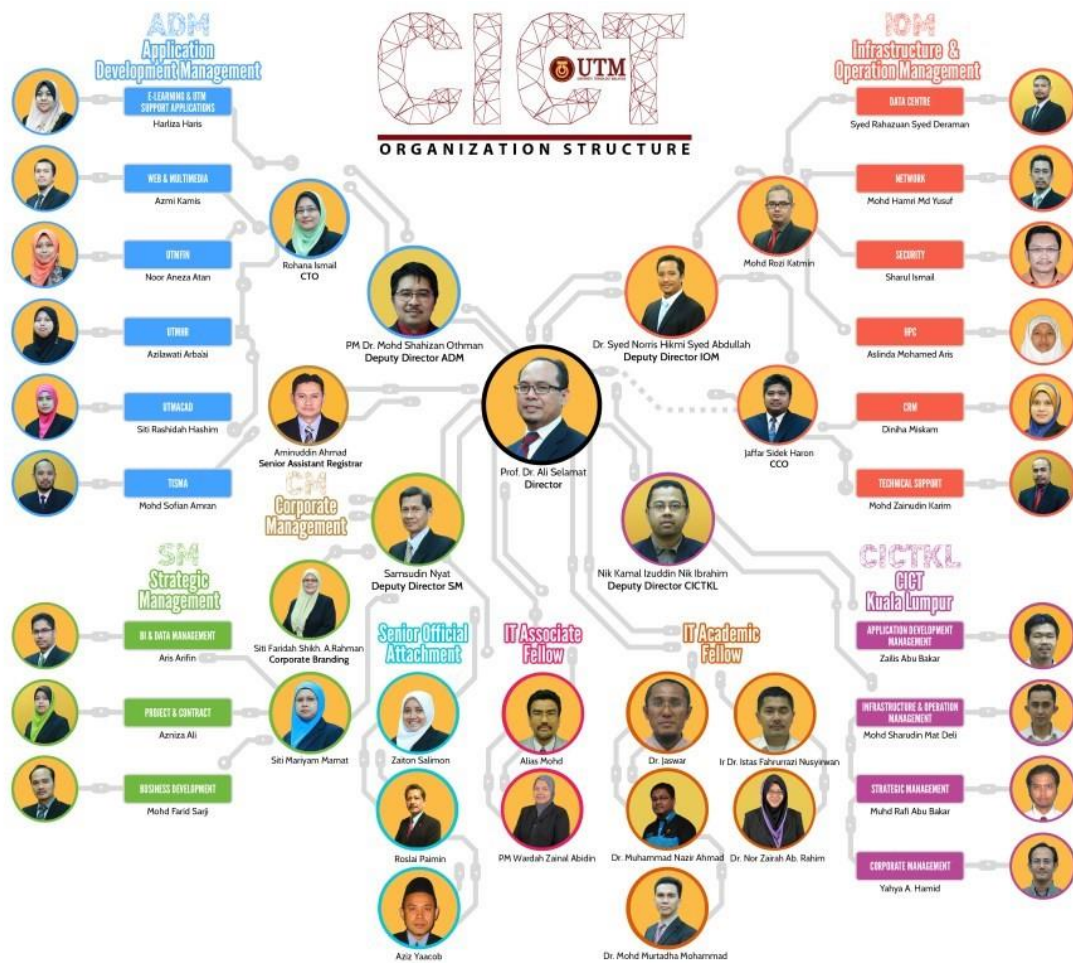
CICT
UTM
ORGANIZATION STRUCTURE

ADM
Application Development Management

E-LEARNING & UTM SUPPORT APPLICATIONS
Harliza Haris

WEB & MULTIMEDIA
Azmi Kamis

UTMFIN
Noor Aneza Atan

UTMHR
Azilawati Arbaai

UTMACAD
Siti Rashidah Hashim

TISMA
Mohd Sofian Amran

Rohana Ismail
CTO

PM Dr. Mohd Shahizan Othman
Deputy Director ADM

Aminuddin Ahmad
Senior Assistant Registrar

Prof. Dr. Ali Selamat
Director

IOM
Infrastructure & Operation Management

DATA CENTRE
Syed Rahazuan Syed Deraman

NETWORK
Mohd Hamri Md Yusuf

SECURITY
Sharul Ismail

HPC
Aslinda Mohamed Aris

CRM
Diniha Miskam

TECHNICAL SUPPORT
Mohd Zainudin Karim

Mohd Rozi Katmin

Dr. Syed Norris Hikmi Syed Abdullah
Deputy Director IOM

Jaffar Sidek Haron
CCO

CM
Corporate Management

Samsudin Nyat
Deputy Director SM

Siti Faridah Shikh. A.Rahman
Corporate Branding

SM
Strategic Management

BI & DATA MANAGEMENT
Aris Arifin

PROJECT & CONTRACT
Azniza Ali

BUSINESS DEVELOPMENT
Mohd Farid Sarji

Siti Mariyam Mamat

Senior Official Attachment
Zaiton Salimon
Roslai Paimin
Aziz Yaacob

IT Associate Fellow
Alias Mohd
PM Wardah Zainal Abidin

Nik Kamal Izuddin Nik Ibrahim
Deputy Director CICTKL

IT Academic Fellow
Dr. Jaswar
Ir Dr. Istas Fahrurrazi Nusyirwan
Dr. Muhammad Nazir Ahmad
Dr. Nor Zairah Ab. Rahim
Dr. Mohd Murtadha Mohammad

CICTKL
CICT Kuala Lumpur

APPLICATION DEVELOPMENT MANAGEMENT
Zailis Abu Bakar

INFRASTRUCTURE & OPERATION MANAGEMENT
Mohd Sharudin Mat Deli

STRATEGIC MANAGEMENT
Muhd Rafi Abu Bakar

CORPORATE MANAGEMENT
Yahya A. Hamid